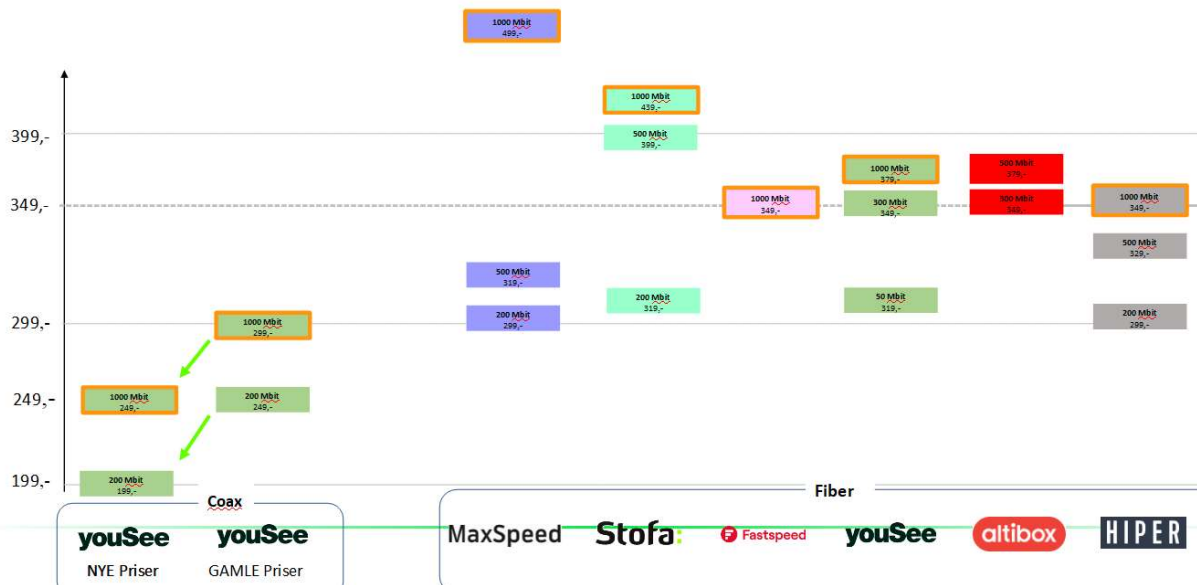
399,-

349,-

299,-

249,-

199,-

1000 Mbit
499,-

1000 Mbit
439,-

500 Mbit
399,-

1000 Mbit
379,-

500 Mbit
379,-

1000 Mbit
349,-

300 Mbit
349,-

300 Mbit
349,-

1000 Mbit
349,-

500 Mbit
329,-

500 Mbit
319,-

200 Mbit
319,-

50 Mbit
319,-

1000 Mbit
299,-

200 Mbit
299,-

200 Mbit
299,-

1000 Mbit
249,-

200 Mbit
249,-

200 Mbit
199,-

Coax

Fiber

youSee
NYE Priser

youSee
GAMLE Priser

MaxSpeed

Stofa

Fastspeed

youSee

altibox

HIPER